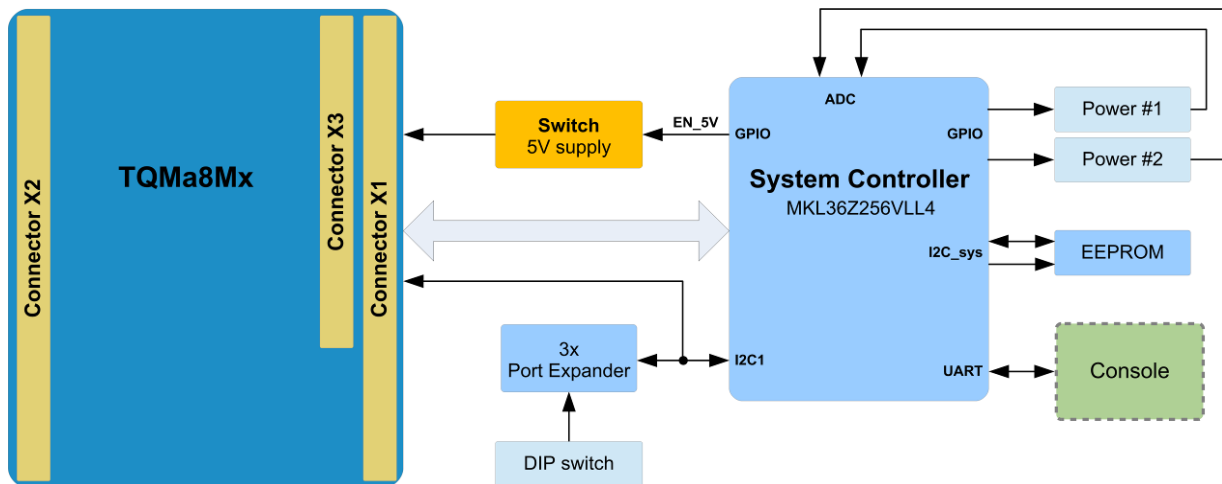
Connector X2

TQMa8Mx

Connector X3

Connector X1

Switch
5V supply

EN_5V

GPIO

ADC

GPIO

Power #1

Power #2

System Controller
MKL36Z256VLL4

I2C_sys

EEPROM

3x
Port Expander

I2C1

UART

Console

DIP switch